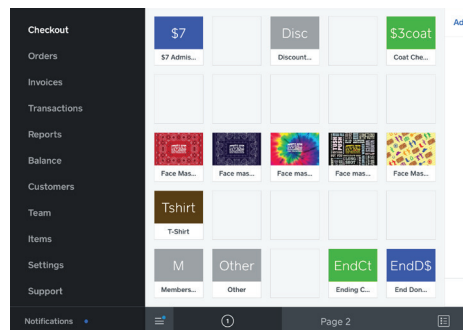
Checkout
Orders
Invoices
Transactions
Reports
Balance
Customers
Team
Items
Settings
Support
Notifications

$7
$7 Admis...
Disc
Discount...
$3coat
Coat Che...
Ad
Face mas...
Face mas...
Face mas...
Face mas...
Face Mas...
Tshirt
T-Shirt
M
Members...
Other
Other
EndCt
Ending C...
EndD$
End Don...

1
Page 2